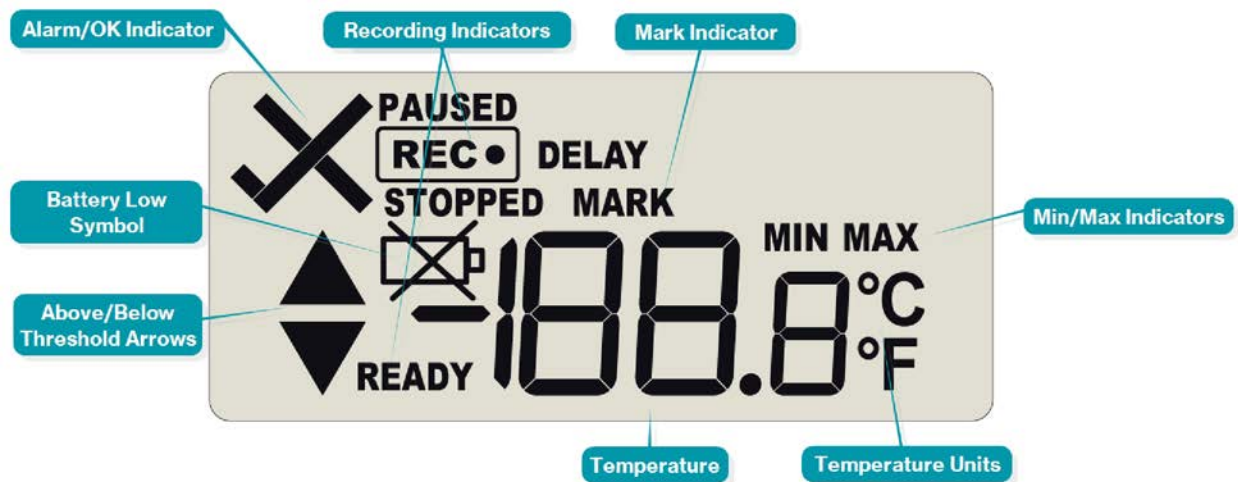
Alarm/OK Indicator

Recording Indicators

Mark Indicator

PAUSED

REC●

DELAY

STOPPED

MARK

Battery Low Symbol

MIN MAX

Min/Max Indicators

Above/Below Threshold Arrows

-188.8

°C

°F

READY

Temperature

Temperature Units